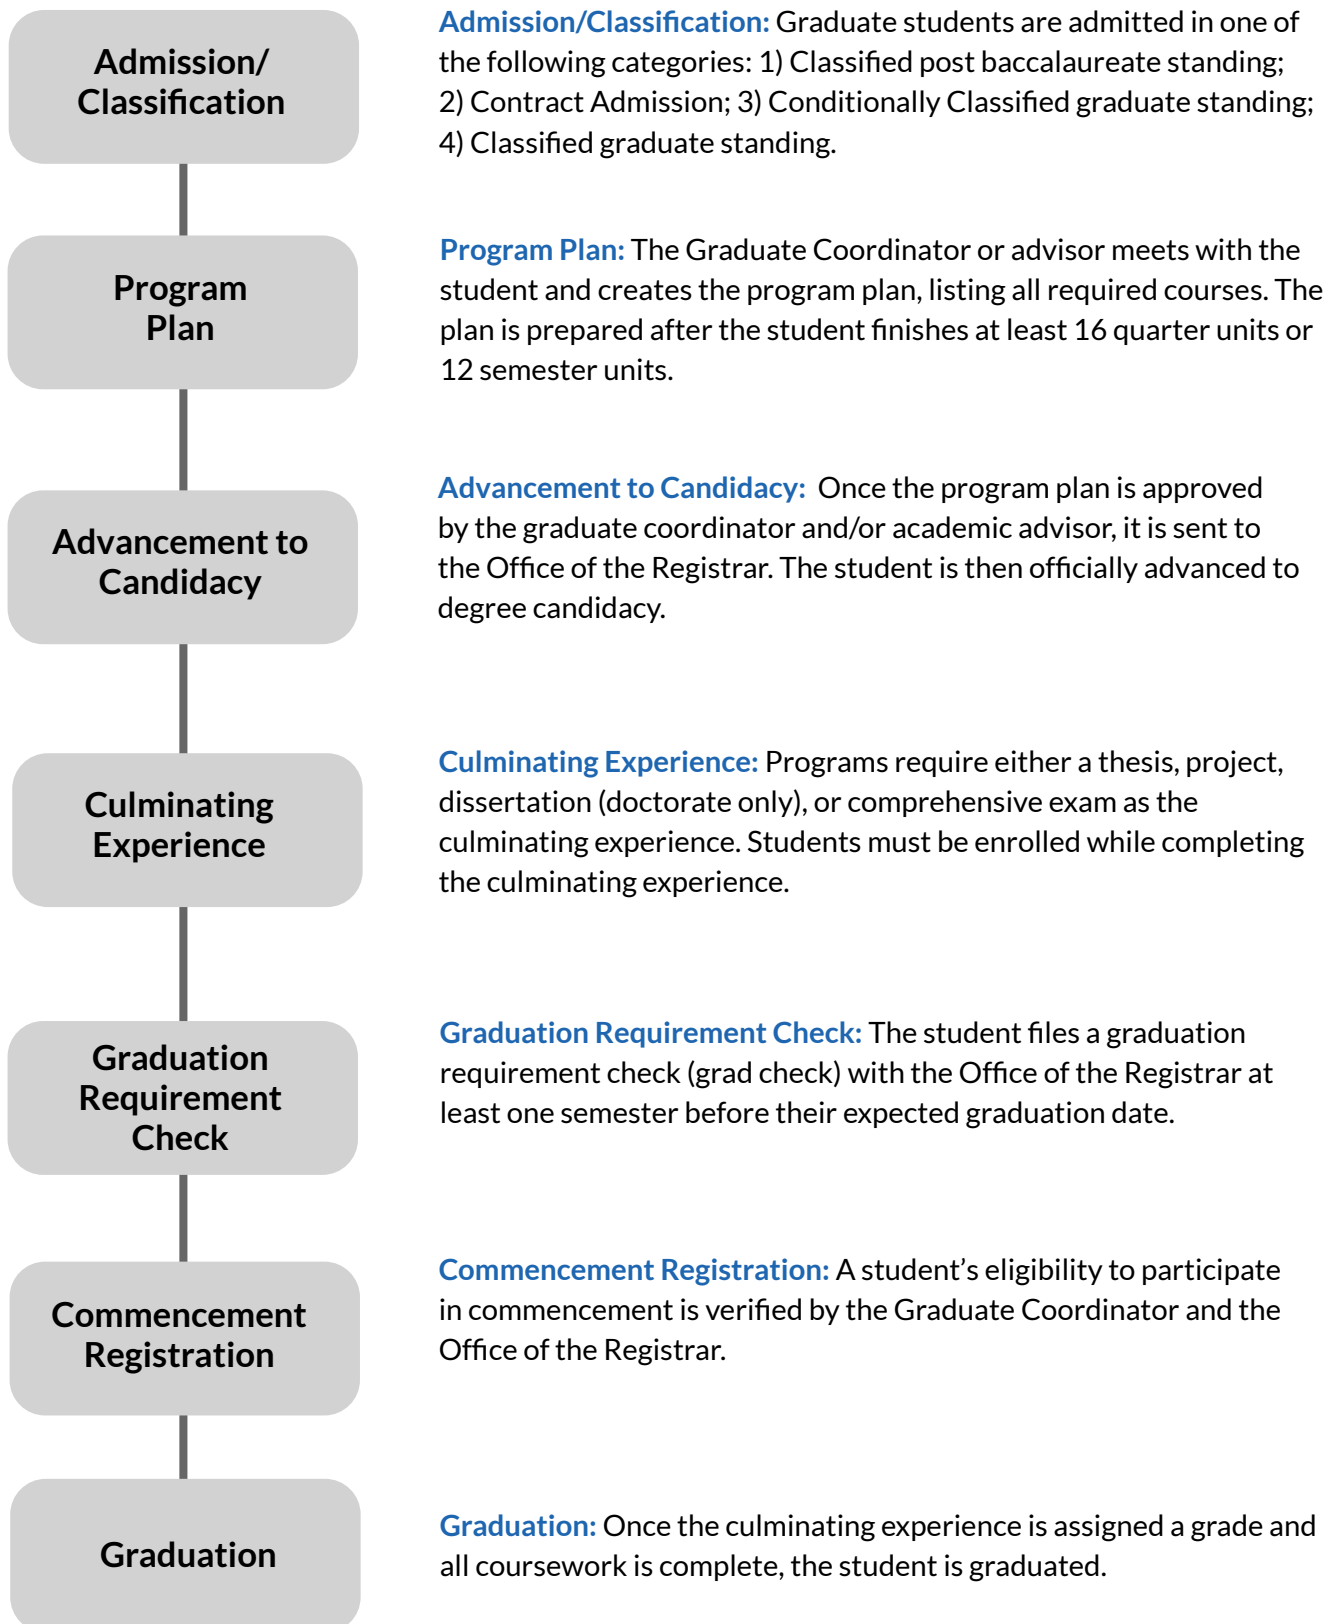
Admission/ Classification

Program Plan

Advancement to Candidacy

Culminating Experience

Graduation Requirement Check

Commencement Registration

Graduation

Admission/Classification: Graduate students are admitted in one of the following categories: 1) Classified post baccalaureate standing; 2) Contract Admission; 3) Conditionally Classified graduate standing; 4) Classified graduate standing.

Program Plan: The Graduate Coordinator or advisor meets with the student and creates the program plan, listing all required courses. The plan is prepared after the student finishes at least 16 quarter units or 12 semester units.

Advancement to Candidacy: Once the program plan is approved by the graduate coordinator and/or academic advisor, it is sent to the Office of the Registrar. The student is then officially advanced to degree candidacy.

Culminating Experience: Programs require either a thesis, project, dissertation (doctorate only), or comprehensive exam as the culminating experience. Students must be enrolled while completing the culminating experience.

Graduation Requirement Check: The student files a graduation requirement check (grad check) with the Office of the Registrar at least one semester before their expected graduation date.

Commencement Registration: A student's eligibility to participate in commencement is verified by the Graduate Coordinator and the Office of the Registrar.

Graduation: Once the culminating experience is assigned a grade and all coursework is complete, the student is graduated.